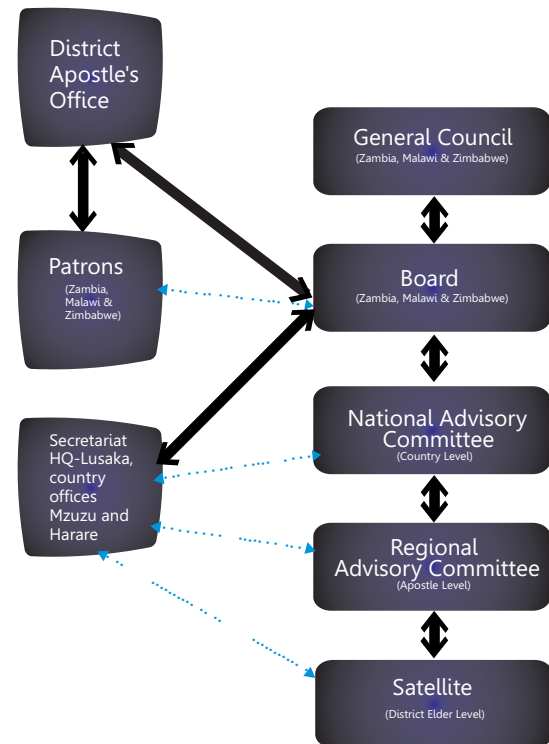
District Apostle's Office

General Council
(Zambia, Malawi & Zimbabwe)

Patrons
(Zambia, Malawi & Zimbabwe)

Board
(Zambia, Malawi & Zimbabwe)

Secretariat HQ-Lusaka, country offices Mzuzu and Harare

National Advisory Committee
(Country Level)

Regional Advisory Committee
(Apostle Level)

Satellite
(District Elder Level)